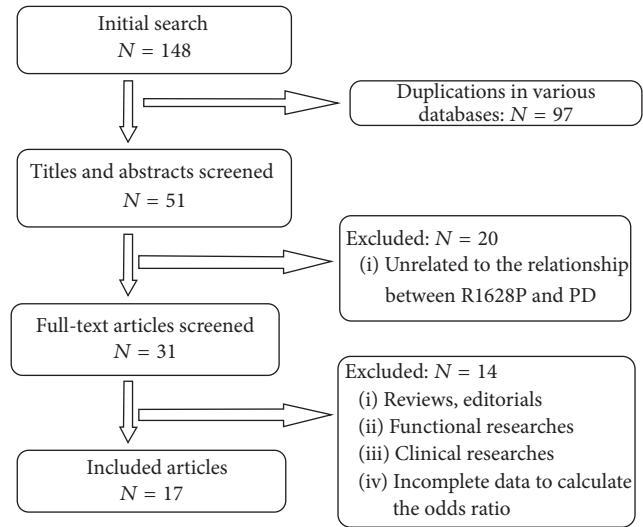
Initial search
$N = 148$

Duplications in various databases: $N = 97$

Titles and abstracts screened
$N = 51$

Excluded: $N = 20$
(i) Unrelated to the relationship between R1628P and PD

Full-text articles screened
$N = 31$

Excluded: $N = 14$
(i) Reviews, editorials
(ii) Functional researches
(iii) Clinical researches
(iv) Incomplete data to calculate the odds ratio

Included articles
$N = 17$